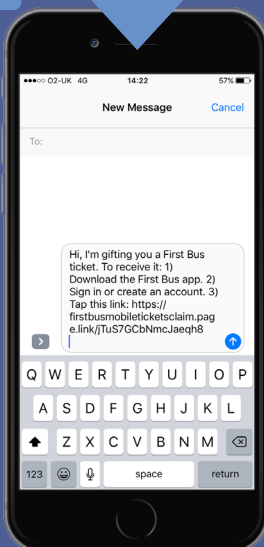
●●●○○ O2-UK 4G 14:22 57%

New Message Cancel

To:

Hi, I'm gifting you a First Bus ticket. To receive it: 1) Download the First Bus app. 2) Sign in or create an account. 3) Tap this link: https://firstbusmobileticketsclaim.page.link/jTuS7GCbNmcJaeqh8

Q W E R T Y U I O P
A S D F G H J K L
Z X C V B N M
123 space return